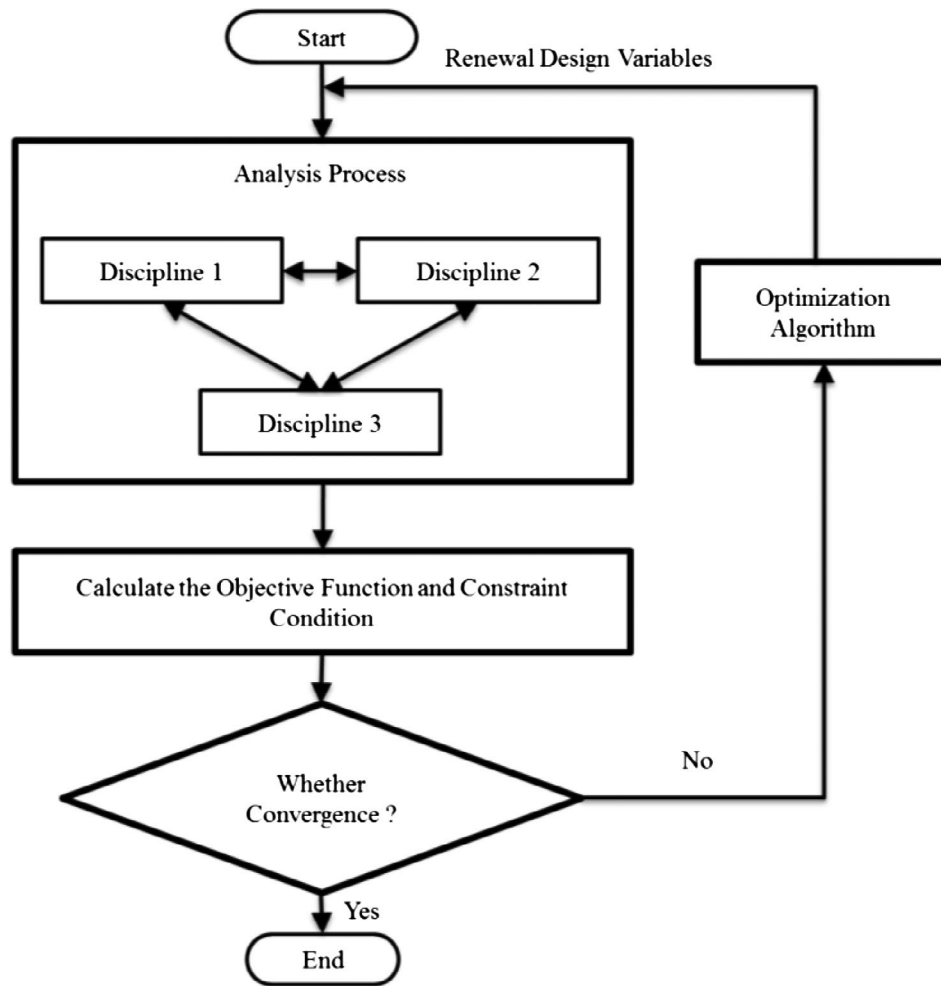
Start

Renewal Design Variables

Analysis Process

Discipline 1

Discipline 2

Discipline 3

Optimization Algorithm

Calculate the Objective Function and Constraint Condition

No

Whether Convergence ?

Yes

End